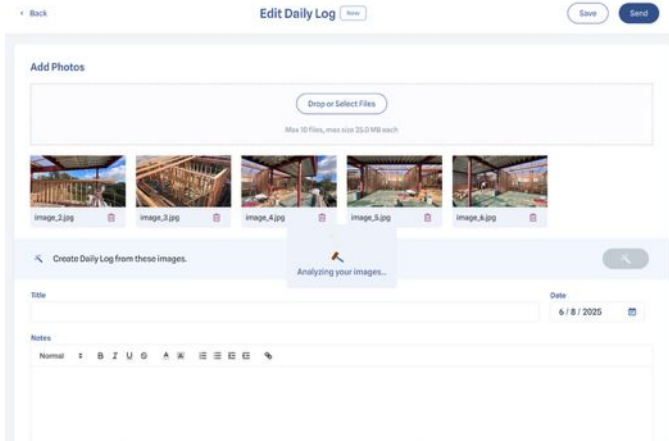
< Back

Edit Daily Log New

Save Send

Add Photos

Drop or Select Files

Max 10 files, max size 25.0 MB each

image_2.jpg

image_3.jpg

image_4.jpg

image_5.jpg

image_6.jpg

Create Daily Log from these images.

Analyzing your images...

Title

Date

6 / 8 / 2025

Notes

Normal B I U S A